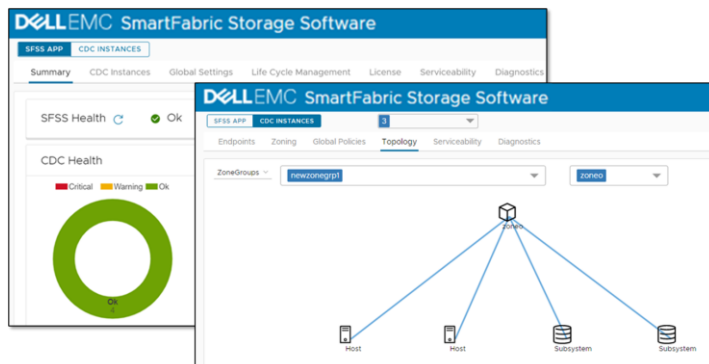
DELLEMC SmartFabric Storage Software

SFSS APP CDC INSTANCES

Summary CDC Instances Global Settings Life Cycle Management License Serviceability Diagnostics

SFSS Health Ok

CDC Health

Critical Warning Ok

Ok
4

DELLEMC SmartFabric Storage Software

SFSS APP CDC INSTANCES 3

Endpoints Zoning Global Policies Topology Serviceability Diagnostics

ZoneGroups newzonegrp1 zoneo

zoneo

Host Host Subsystem Subsystem